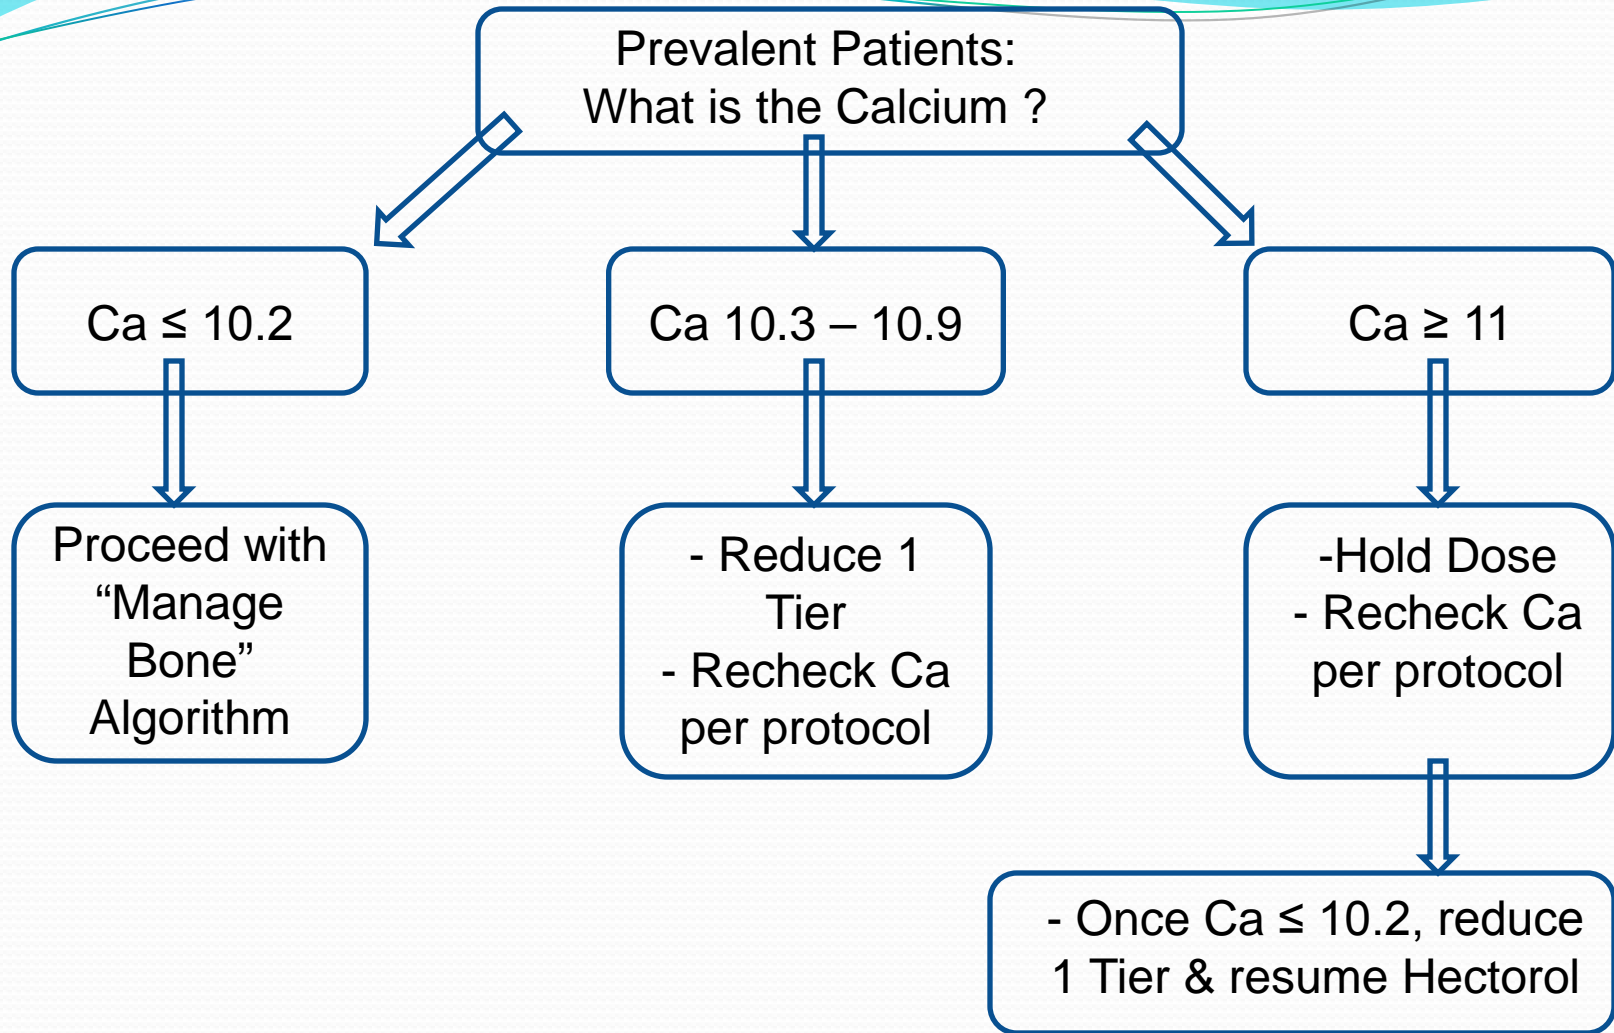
Prevalent Patients:
What is the Calcium ?

Ca ≤ 10.2

Ca 10.3 – 10.9

Ca ≥ 11

Proceed with “Manage Bone” Algorithm

- Reduce 1 Tier
- Recheck Ca per protocol

-Hold Dose
- Recheck Ca per protocol

- Once Ca ≤ 10.2, reduce 1 Tier & resume Hectorol